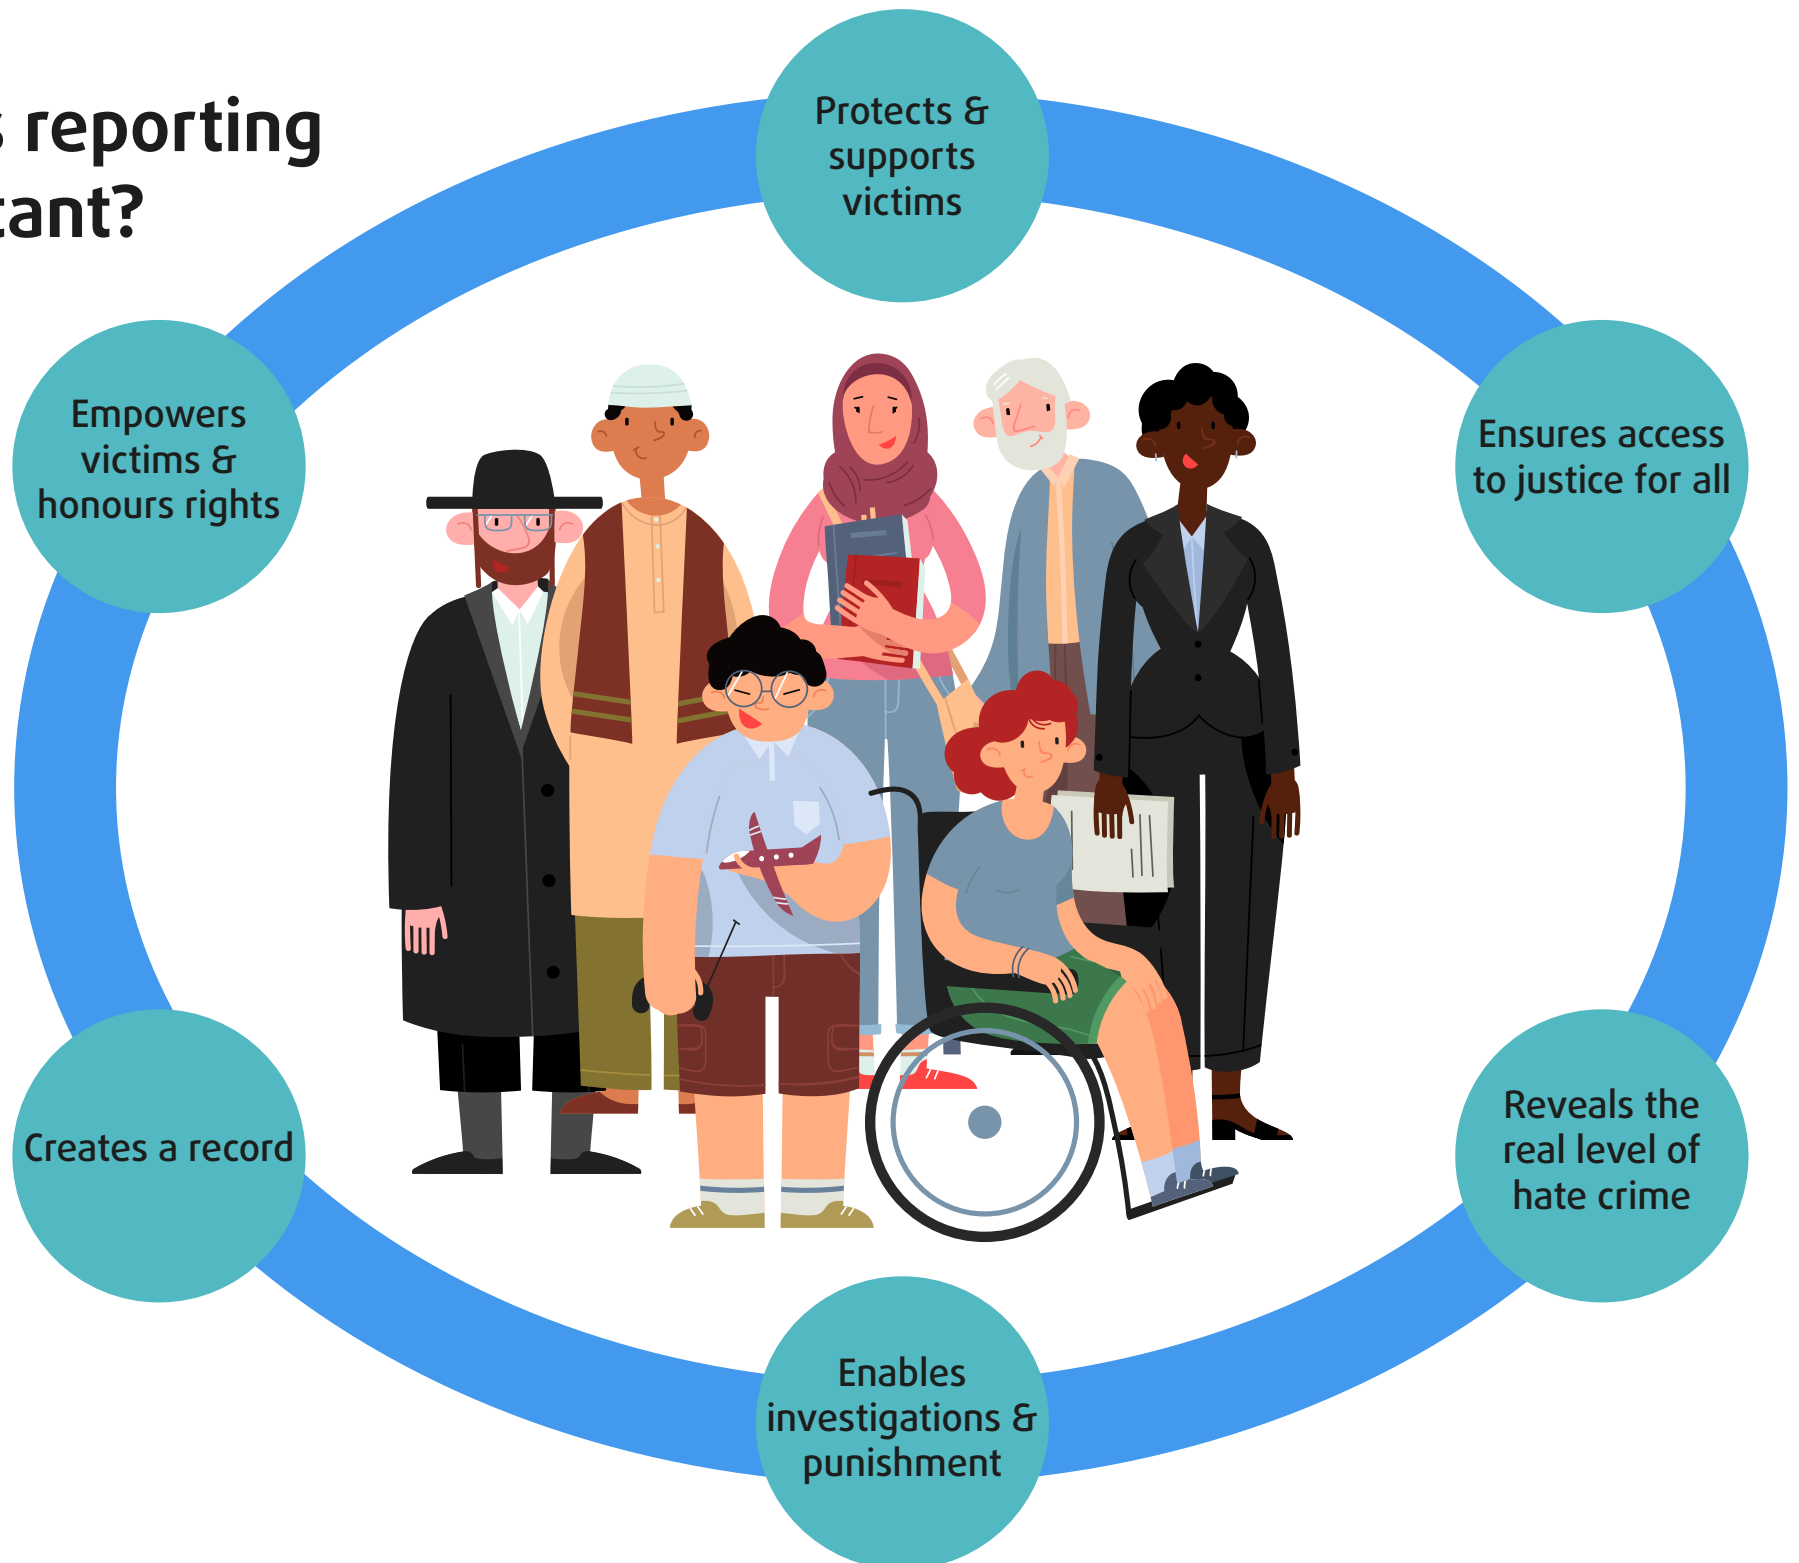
s reporting tant?

Protects & supports victims

Empowers victims & honours rights

Ensures access to justice for all

Creates a record

Reveals the real level of hate crime

Enables investigations & punishment